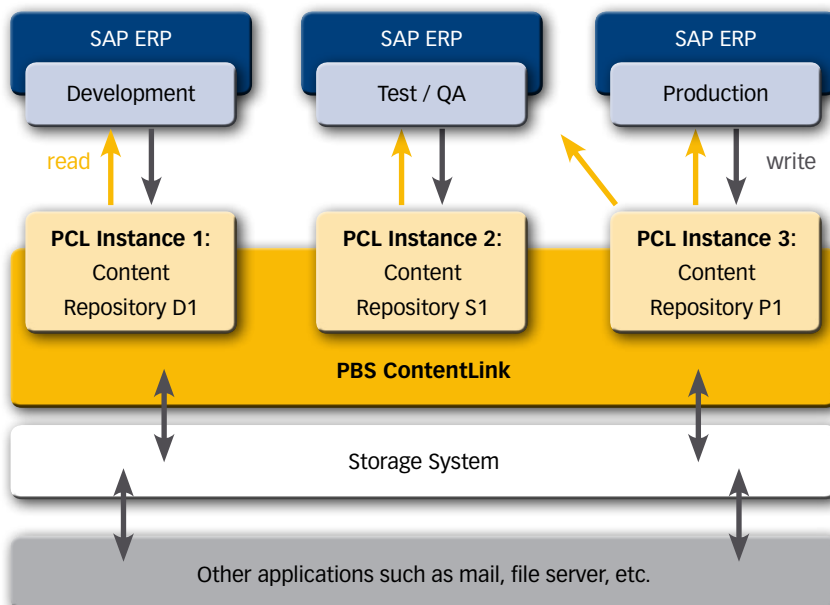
SAP ERP
Development

SAP ERP
Test / QA

SAP ERP
Production

read

write

PCL Instance 1:
Content
Repository D1

PCL Instance 2:
Content
Repository S1

PCL Instance 3:
Content
Repository P1

PBS ContentLink

Storage System

Other applications such as mail, file server, etc.